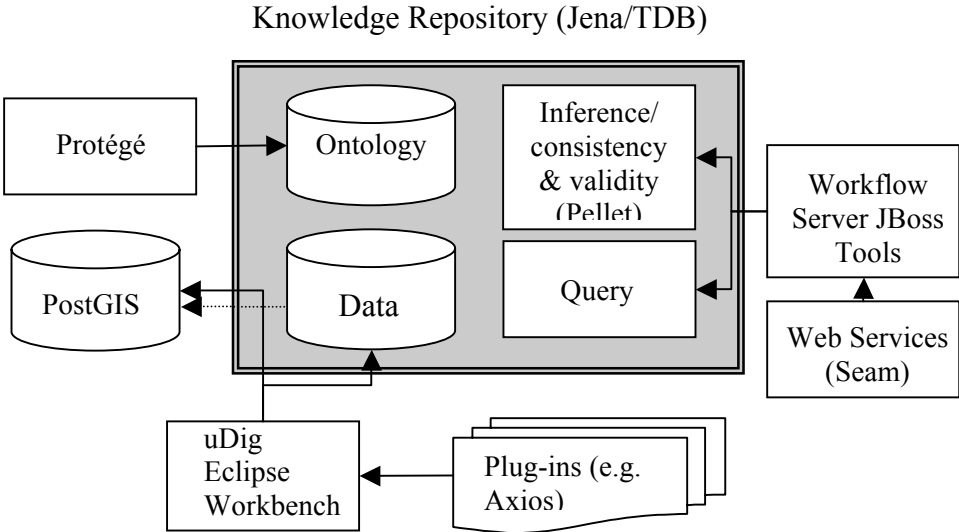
Knowledge Repository (Jena/TDB)

Protégé

Ontology

Inference/ consistency & validity (Pellet)

Workflow Server JBoss Tools

PostGIS

Data

Query

Web Services (Seam)

uDig Eclipse Workbench

Plug-ins (e.g. Axios)